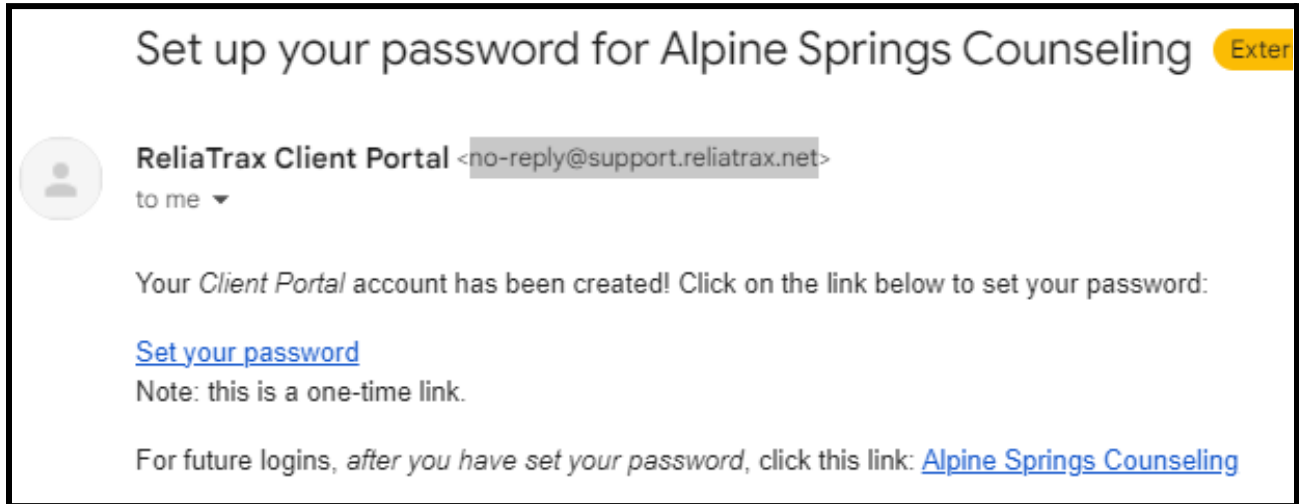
Set up your password for Alpine Springs Counseling Exter

ReliaTrax Client Portal <no-reply@support.reliatrax.net>
to me

Your Client Portal account has been created! Click on the link below to set your password:

Set your password
Note: this is a one-time link.

For future logins, after you have set your password, click this link: Alpine Springs Counseling